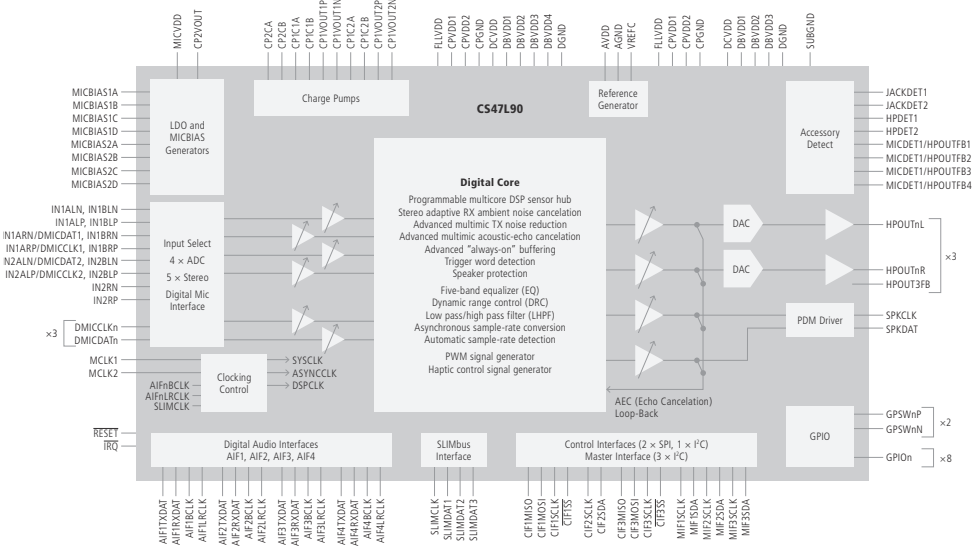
MICVDD
CP2VOUT
CP2CA
CP2CB
CP1C1A
CP1C1B
CP1VOUT1P
CP1VOUT1N
CP1C2A
CP1C2B
CP1VOUT2P
CP1VOUT2N
FLLVDD
CPVDD1
CPVDD2
CPGND
DCVDD
DBVDD1
DBVDD2
DBVDD3
DBVDD4
DGND
AVDD
AGND
VREFC
FLLVDD
CPVDD1
CPVDD2
CPGND
DCVDD
DBVDD1
DBVDD2
DBVDD3
DGND
SUBGND

Charge Pumps

CS47L90

Reference Generator

MICBIAS1A
MICBIAS1B
MICBIAS1C
MICBIAS1D
MICBIAS2A
MICBIAS2B
MICBIAS2C
MICBIAS2D

LDO and MICBIAS Generators

Accessory Detect

JACKDET1
JACKDET2
HPDET1
HPDET2
MICDET1/HPOUTFB1
MICDET1/HPOUTFB2
MICDET1/HPOUTFB3
MICDET1/HPOUTFB4

Digital Core
Programmable multicore DSP sensor hub
Stereo adaptive RX ambient noise cancelation
Advanced multimic TX noise reduction
Advanced multimic acoustic-echo cancelation
Advanced "always-on" buffering
Trigger word detection
Speaker protection
Five-band equalizer (EQ)
Dynamic range control (DRC)
Low pass/high pass filter (LHPF)
Asynchronous sample-rate conversion
Automatic sample-rate detection
PWM signal generator
Haptic control signal generator

IN1ALN, IN1BLN
IN1ALP, IN1BLP
IN1ARN/DMICDAT1, IN1BRN
IN1ARP/DMICCLK1, IN1BRP
IN2ALN/DMICDAT2, IN2BLN
IN2ALP/DMICCLK2, IN2BLP
IN2RN
IN2RP

Input Select
4 × ADC
5 × Stereo
Digital Mic Interface

DAC
DAC

HPOUTnL
HPOUTnR
HPOUT3FB
×3

×3
DMICCLKn
DMICDATn

PDM Driver
SPKCLK
SPKDAT

MCLK1
MCLK2
SYSCLK
ASYNCCLK
DSPCLK
AIFnBCLK
AIFnLRCLK
SLIMCLK
Clocking Control

AEC (Echo Cancelation) Loop-Back

GPIO
GPSWnP
GPSWnN
×2
GPIOn
×8

$\overline{RESET}$
$\overline{IRQ}$

Digital Audio Interfaces
AIF1, AIF2, AIF3, AIF4

SLIMbus Interface

Control Interfaces (2 × SPI, 1 × I$^2$C)
Master Interface (3 × I$^2$C)

AIF1TXDAT
AIF1RXDAT
AIF1BCLK
AIF1LRCLK
AIF2TXDAT
AIF2RXDAT
AIF2BCLK
AIF2LRCLK
AIF3TXDAT
AIF3RXDAT
AIF3BCLK
AIF3LRCLK
AIF4TXDAT
AIF4RXDAT
AIF4BCLK
AIF4LRCLK
SLIMCLK
SLIMDAT1
SLIMDAT2
SLIMDAT3
CIF1MISO
CIF1MOSI
CIF1SCLK
$\overline{CIF1SS}$
CIF2SCLK
CIF2SDA
CIF3MISO
CIF3MOSI
CIF3SCLK
$\overline{CIF3SS}$
MIF1SCLK
MIF1SDA
MIF2SCLK
MIF2SDA
MIF3SCLK
MIF3SDA